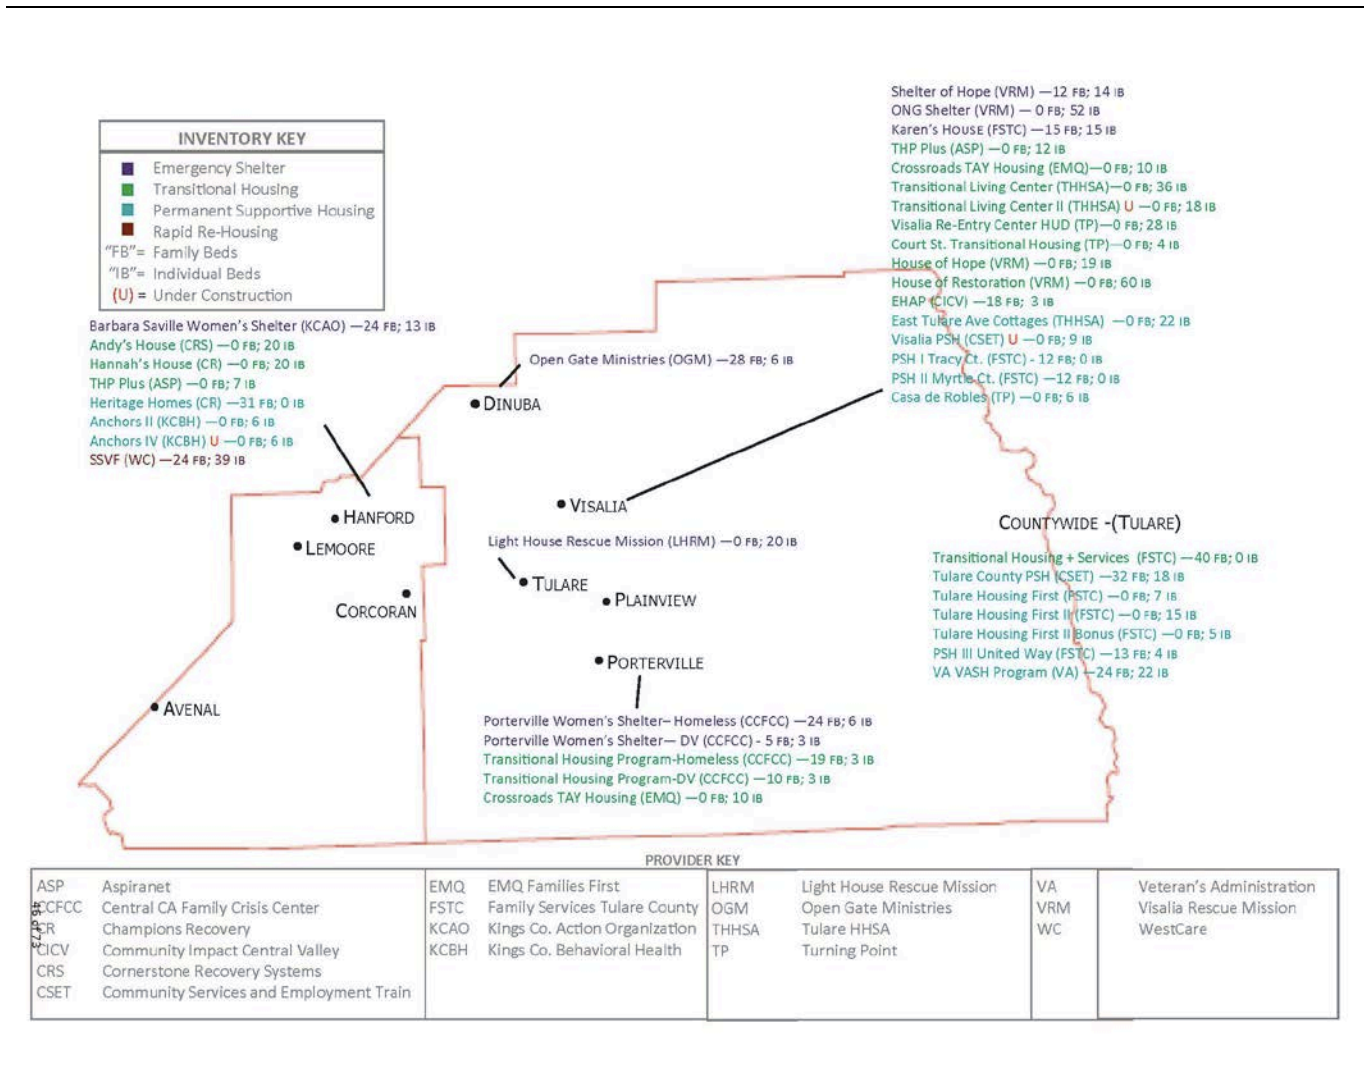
INVENTORY KEY
Emergency Shelter
Transitional Housing
Permanent Supportive Housing
Rapid Re-Housing
"FB"= Family Beds
"IB"= Individual Beds
(U) = Under Construction

Barbara Saville Women's Shelter (KCAO) —24 FB; 13 IB
Andy's House (CRS) —0 FB; 20 IB
Hannah's House (CR) —0 FB; 20 IB
THP Plus (ASP) —0 FB; 7 IB
Heritage Homes (CR) —31 FB; 0 IB
Anchors II (KCBH) —0 FB; 6 IB
Anchors IV (KCBH) U —0 FB; 6 IB
SSVF (WC) —24 FB; 39 IB

Open Gate Ministries (OGM) —28 FB; 6 IB

Shelter of Hope (VRM) —12 FB; 14 IB
ONG Shelter (VRM) — 0 FB; 52 IB
Karen's House (FSTC) —15 FB; 15 IB
THP Plus (ASP) —0 FB; 12 IB
Crossroads TAY Housing (EMQ)—0 FB; 10 IB
Transitional Living Center (THHSA)—0 FB; 36 IB
Transitional Living Center II (THHSA) U —0 FB; 18 IB
Visalia Re-Entry Center HUD (TP)—0 FB; 28 IB
Court St. Transitional Housing (TP)—0 FB; 4 IB
House of Hope (VRM) —0 FB; 19 IB
House of Restoration (VRM) —0 FB; 60 IB
EHAP (CICV) —18 FB; 3 IB
East Tulare Ave Cottages (THHSA) —0 FB; 22 IB
Visalia PSH (CSET) U —0 FB; 9 IB
PSH I Tracy Ct. (FSTC) - 12 FB; 0 IB
PSH II Myrtle Ct. (FSTC) —12 FB; 0 IB
Casa de Robles (TP) —0 FB; 6 IB

DINUBA
VISALIA
HANFORD
LEMOORE
CORCORAN
TULARE
PLAINVIEW
PORTERVILLE
AVENAL

Light House Rescue Mission (LHRM) —0 FB; 20 IB

COUNTYWIDE -(TULARE)
Transitional Housing + Services (FSTC) —40 FB; 0 IB
Tulare County PSH (CSET) —32 FB; 18 IB
Tulare Housing First (FSTC) —0 FB; 7 IB
Tulare Housing First II (FSTC) —0 FB; 15 IB
Tulare Housing First II Bonus (FSTC) —0 FB; 5 IB
PSH III United Way (FSTC) —13 FB; 4 IB
VA VASH Program (VA) —24 FB; 22 IB

Porterville Women's Shelter– Homeless (CCFCC) —24 FB; 6 IB
Porterville Women's Shelter— DV (CCFCC) - 5 FB; 3 IB
Transitional Housing Program-Homeless (CCFCC) —19 FB; 3 IB
Transitional Housing Program-DV (CCFCC) —10 FB; 3 IB
Crossroads TAY Housing (EMQ) —0 FB; 10 IB

PROVIDER KEY
| ASP | Aspiranet | EMQ | EMQ Families First | LHRM | Light House Rescue Mission | VA | Veteran's Administration |
|---|---|---|---|---|---|---|---|
| CCFCC | Central CA Family Crisis Center | FSTC | Family Services Tulare County | OGM | Open Gate Ministries | VRM | Visalia Rescue Mission |
| CR | Champions Recovery | KCAO | Kings Co. Action Organization | THHSA | Tulare HHSA | WC | WestCare |
| CICV | Community Impact Central Valley | KCBH | Kings Co. Behavioral Health | TP | Turning Point | | |
| CRS | Cornerstone Recovery Systems | | | | | | |
| CSET | Community Services and Employment Train | | | | | | |

46 of 73